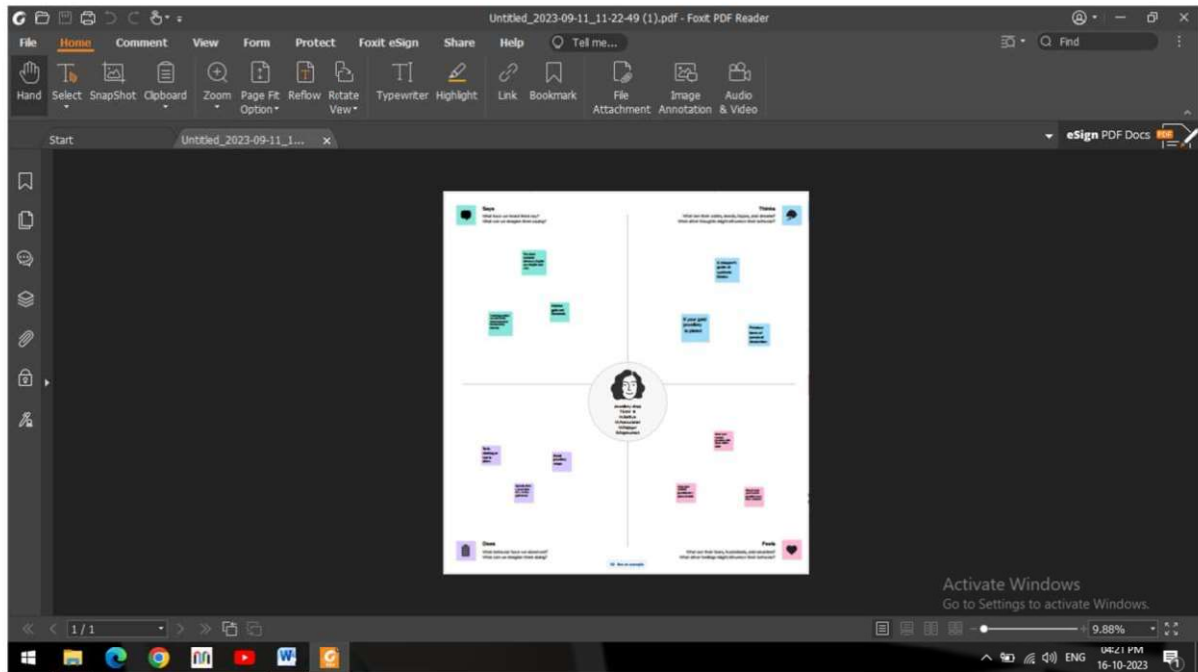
Untitled_2023-09-11_11-22-49 (1).pdf - Foxit PDF Reader

File Home Comment View Form Protect Foxit eSign Share Help Tell me...

Find

Hand Select SnapShot Clipboard Zoom Page Fit Option Reflow Rotate View Typewriter Highlight Link Bookmark File Attachment Image Annotation Audio & Video

Start Untitled_2023-09-11_1... ×

eSign PDF Docs

Says
What have we heard them say?
What can we imagine them saying?

Thinks
What are their wants, needs, hopes, and dreams?
What other thoughts might influence their behavior?

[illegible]

Does
What behavior have we observed?
What can we imagine them doing?

Feels
What are their fears, frustrations, and anxieties?
What other feelings might influence their behavior?

Activate Windows
Go to Settings to activate Windows.

1 / 1

9.88%

ENG 04:21 PM 16-10-2023